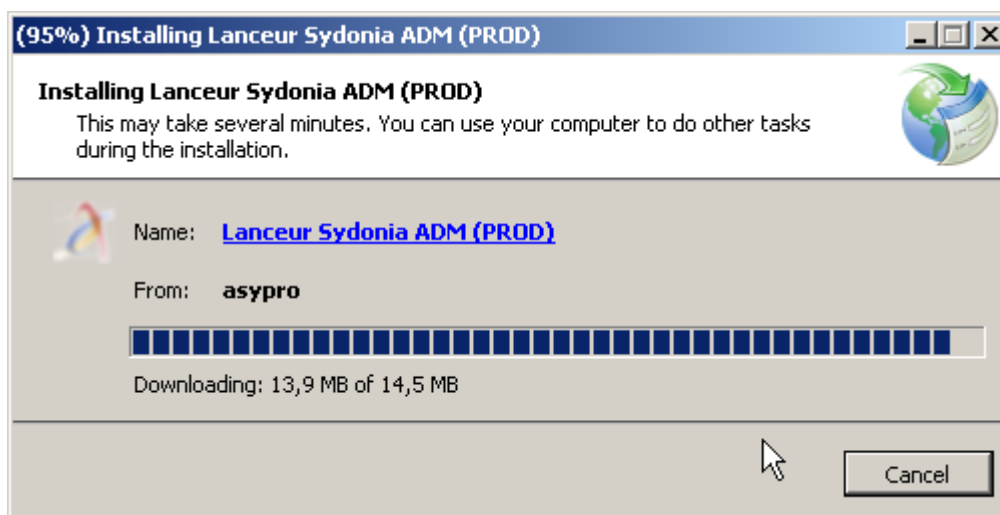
(95%) Installing Lanceur Sydonia ADM (PROD)

Installing Lanceur Sydonia ADM (PROD)
This may take several minutes. You can use your computer to do other tasks during the installation.

Name: Lanceur Sydonia ADM (PROD)

From: asypro

Downloading: 13,9 MB of 14,5 MB

Cancel